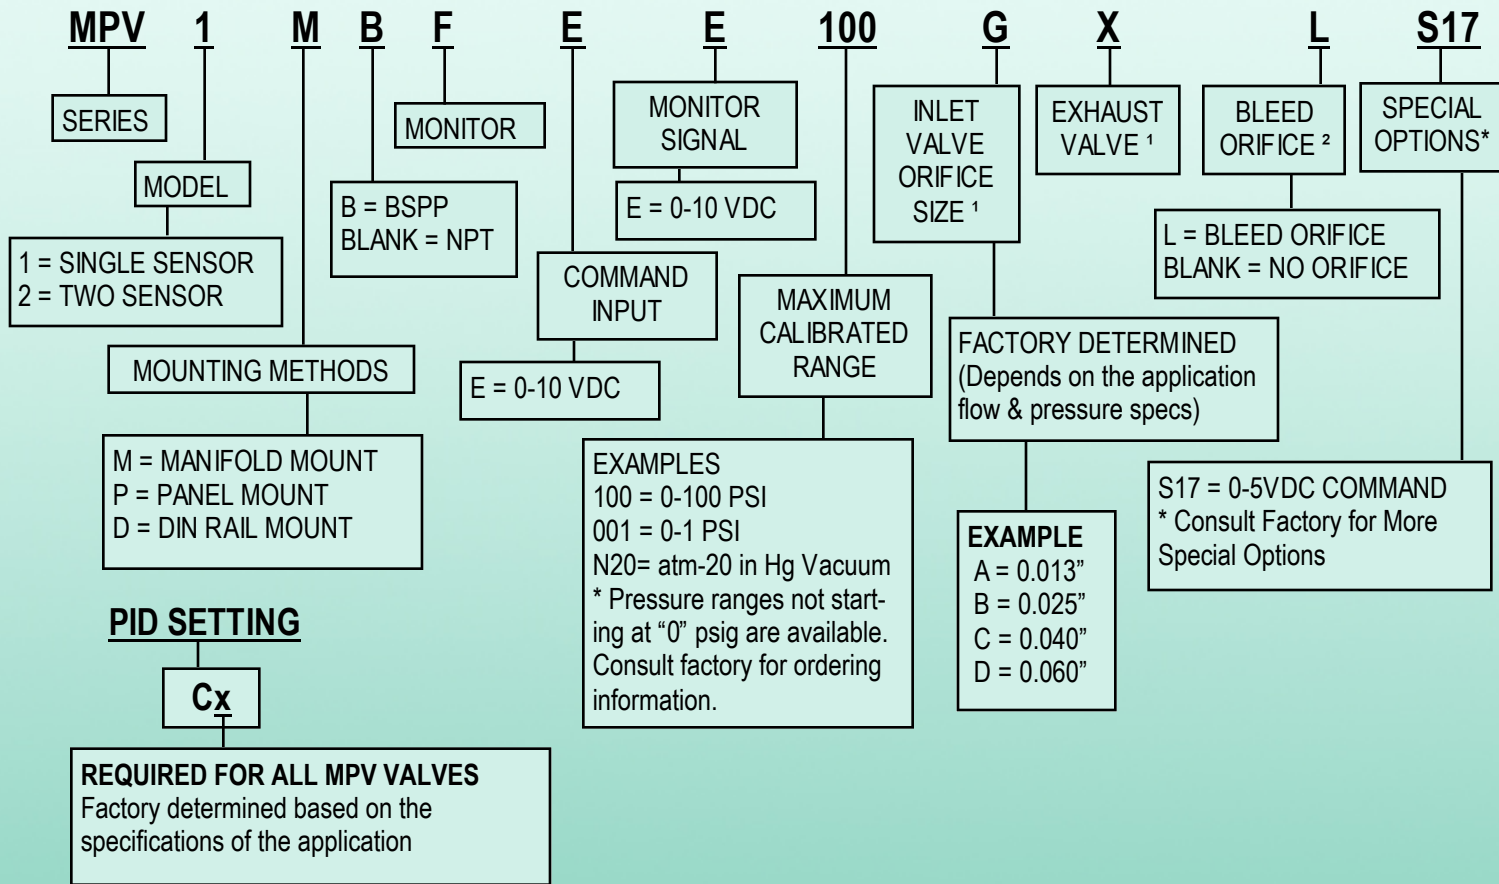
MPV 1 M B F E E 100 G X L S17

SERIES

MODEL

1 = SINGLE SENSOR
2 = TWO SENSOR

MOUNTING METHODS

M = MANIFOLD MOUNT
P = PANEL MOUNT
D = DIN RAIL MOUNT

B = BSPP
BLANK = NPT

MONITOR

COMMAND INPUT

E = 0-10 VDC

MONITOR SIGNAL

E = 0-10 VDC

MAXIMUM CALIBRATED RANGE

EXAMPLES
100 = 0-100 PSI
001 = 0-1 PSI
N20= atm-20 in Hg Vacuum
* Pressure ranges not starting at “0” psig are available. Consult factory for ordering information.

INLET VALVE ORIFICE SIZE $^1$

FACTORY DETERMINED
(Depends on the application flow & pressure specs)

EXAMPLE
A = 0.013”
B = 0.025”
C = 0.040”
D = 0.060”

EXHAUST VALVE $^1$

BLEED ORIFICE $^2$

L = BLEED ORIFICE
BLANK = NO ORIFICE

SPECIAL OPTIONS*

S17 = 0-5VDC COMMAND
* Consult Factory for More Special Options

PID SETTING

Cx

REQUIRED FOR ALL MPV VALVES
Factory determined based on the specifications of the application